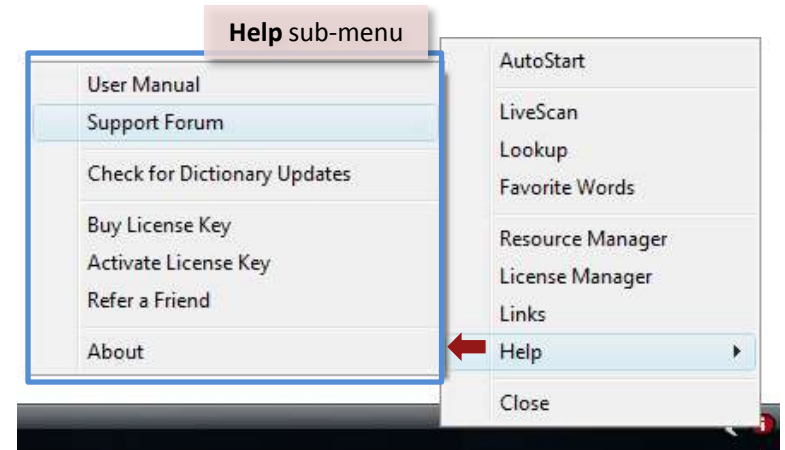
**Help** sub-menu

User Manual
Support Forum

Check for Dictionary Updates

Buy License Key
Activate License Key
Refer a Friend

About

AutoStart

LiveScan
Lookup
Favorite Words

Resource Manager
License Manager
Links
Help

Close